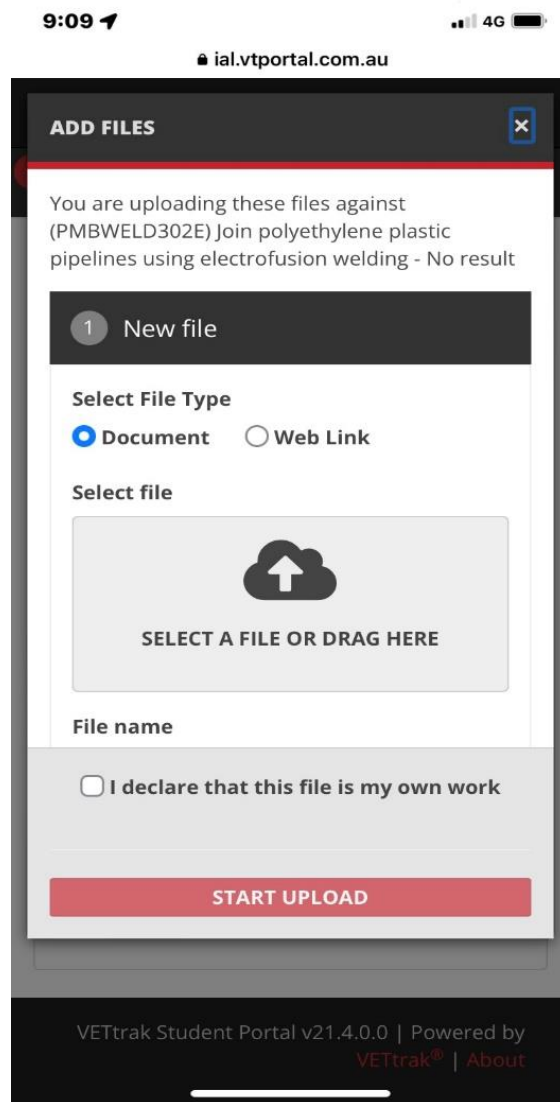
9:09

4G

ial.vtportal.com.au

ADD FILES

×

You are uploading these files against (PMBWELD302E) Join polyethylene plastic pipelines using electrofusion welding - No result

1 New file

Select File Type

Document Web Link

Select file

SELECT A FILE OR DRAG HERE

File name

I declare that this file is my own work

START UPLOAD

VETtrak Student Portal v21.4.0.0 | Powered by VETtrak® | About